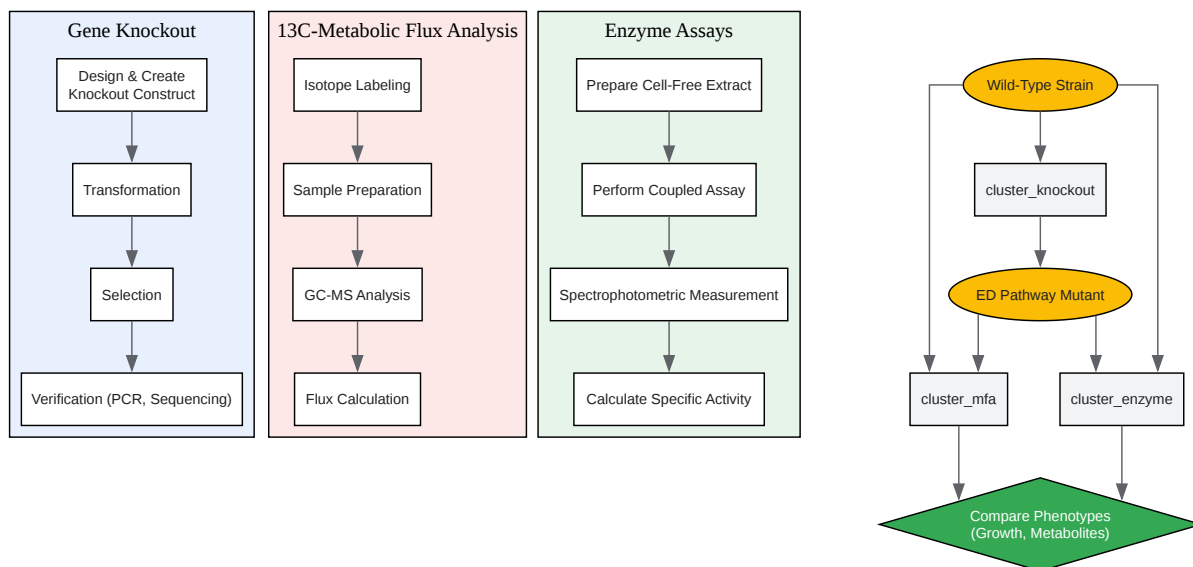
Gene Knockout

Design & Create Knockout Construct

Transformation

Selection

Verification (PCR, Sequencing)

13C-Metabolic Flux Analysis

Isotope Labeling

Sample Preparation

GC-MS Analysis

Flux Calculation

Enzyme Assays

Prepare Cell-Free Extract

Perform Coupled Assay

Spectrophotometric Measurement

Calculate Specific Activity

Wild-Type Strain

cluster_knockout

ED Pathway Mutant

cluster_mfa

cluster_enzyme

Compare Phenotypes (Growth, Metabolites)